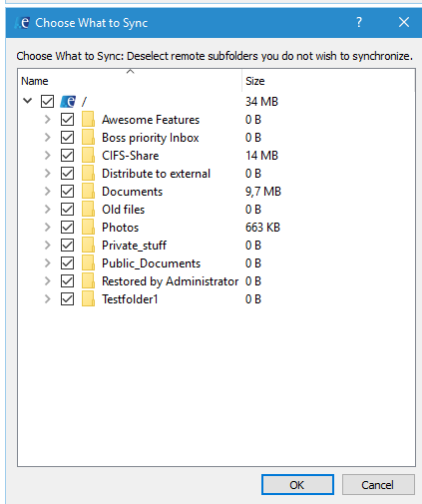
Choose What to Sync ? ✕

Choose What to Sync: Deselect remote subfolders you do not wish to synchronize.

| Name | Size |
|---|---|
| / | 34 MB |
| Awesome Features | 0 B |
| Boss priority Inbox | 0 B |
| CIFS-Share | 14 MB |
| Distribute to external | 0 B |
| Documents | 9,7 MB |
| Old files | 0 B |
| Photos | 663 KB |
| Private_stuff | 0 B |
| Public_Documents | 0 B |
| Restored by Administrator | 0 B |
| Testfolder1 | 0 B |

OK Cancel